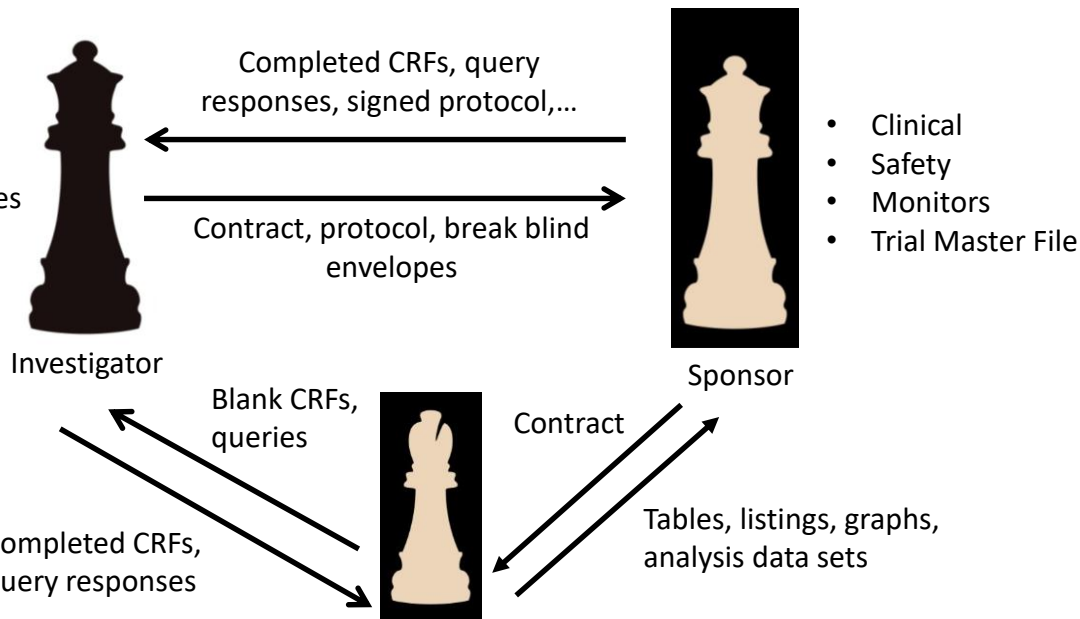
Completed CRFs, query responses, signed protocol,…

es

Contract, protocol, break blind envelopes

• Clinical
• Safety
• Monitors
• Trial Master File

Investigator

Sponsor

Blank CRFs, queries

Contract

ompleted CRFs, uery responses

Tables, listings, graphs, analysis data sets